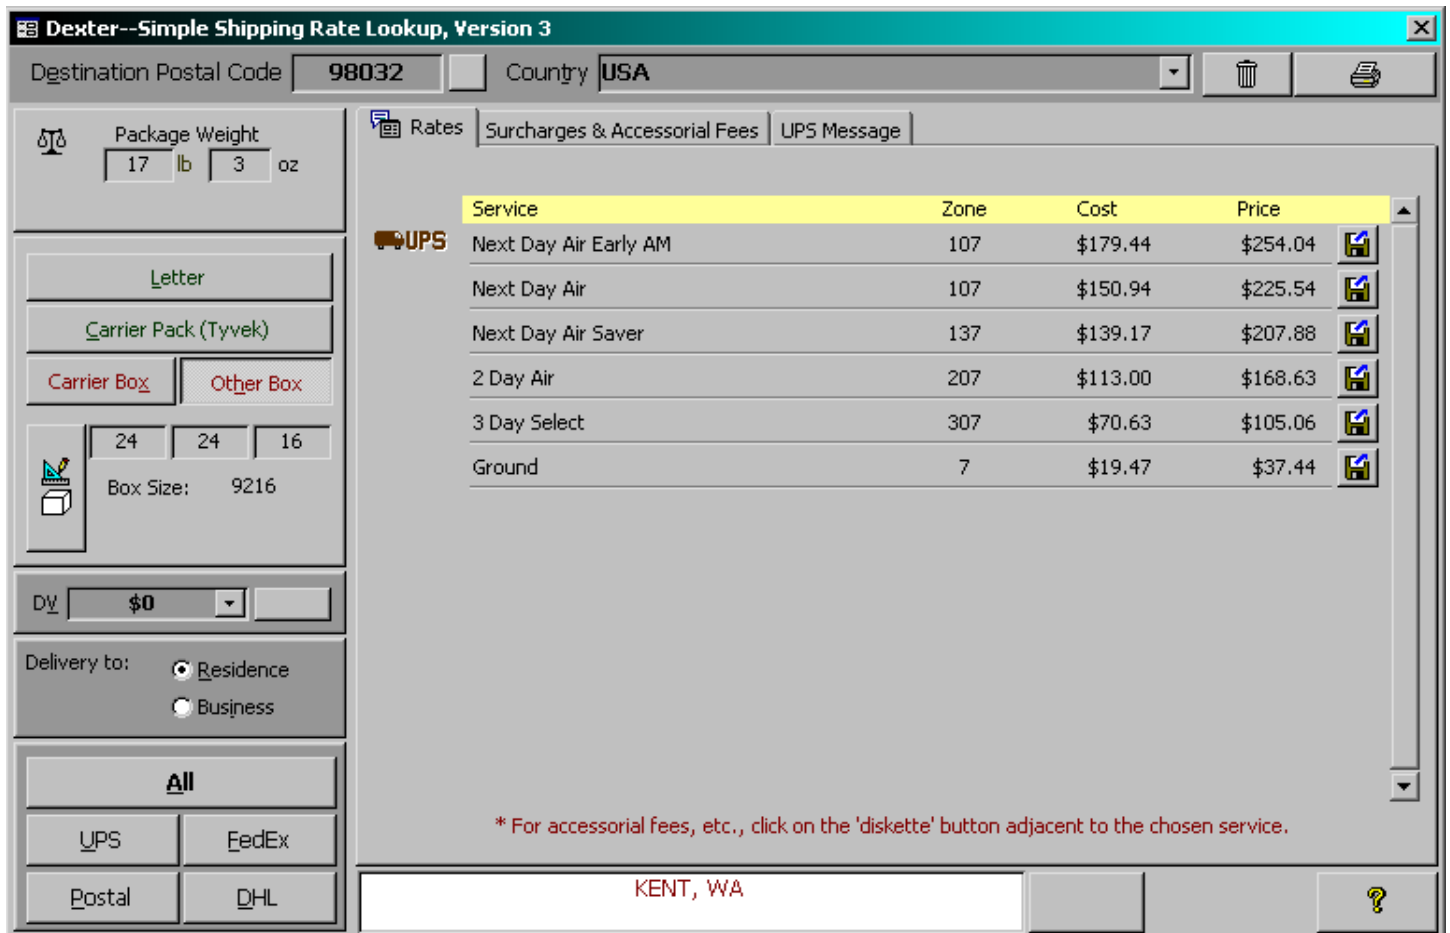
Dexter--Simple Shipping Rate Lookup, Version 3

Destination Postal Code 98032 Country USA

Package Weight
17 lb 3 oz

Letter
Carrier Pack (Tyvek)
Carrier Box Other Box

24 24 16
Box Size: 9216

DV $0

Delivery to: Residence
Business

All
UPS FedEx
Postal DHL

Rates Surcharges & Accessorial Fees UPS Message

UPS

| Service | Zone | Cost | Price |
|---|---|---|---|
| Next Day Air Early AM | 107 | \$179.44 | \$254.04 |
| Next Day Air | 107 | \$150.94 | \$225.54 |
| Next Day Air Saver | 137 | \$139.17 | \$207.88 |
| 2 Day Air | 207 | \$113.00 | \$168.63 |
| 3 Day Select | 307 | \$70.63 | \$105.06 |
| Ground | 7 | \$19.47 | \$37.44 |

* For accessorial fees, etc., click on the 'diskette' button adjacent to the chosen service.

KENT, WA

?